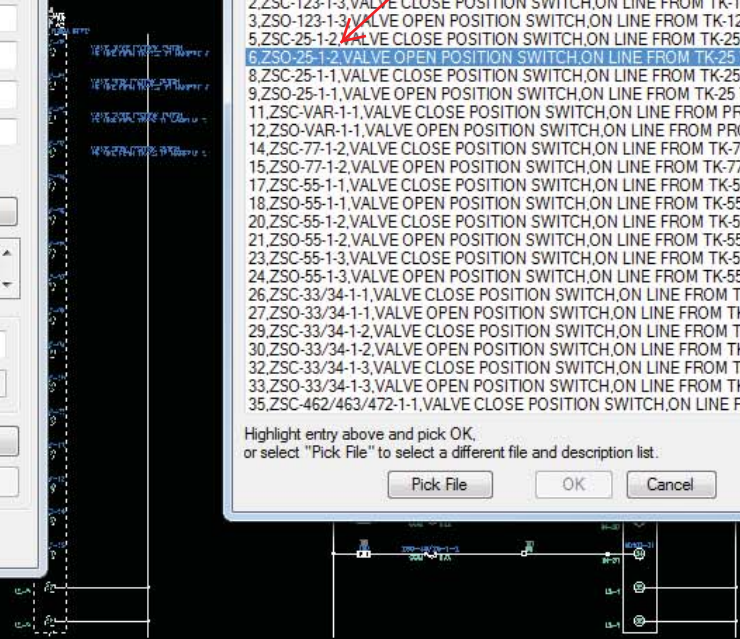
2,ZSC-123-1-3,VALVE CLOSE POSITION SWITCH,ON LINE FROM TK-1
3,ZSO-123-1-3,VALVE OPEN POSITION SWITCH,ON LINE FROM TK-1
5,ZSC-25-1-2,VALVE CLOSE POSITION SWITCH,ON LINE FROM TK-25
6,ZSO-25-1-2,VALVE OPEN POSITION SWITCH,ON LINE FROM TK-25
8,ZSC-25-1-1,VALVE CLOSE POSITION SWITCH,ON LINE FROM TK-25
9,ZSO-25-1-1,VALVE OPEN POSITION SWITCH,ON LINE FROM TK-25
11,ZSC-VAR-1-1,VALVE CLOSE POSITION SWITCH,ON LINE FROM PR
12,ZSO-VAR-1-1,VALVE OPEN POSITION SWITCH,ON LINE FROM PR
14,ZSC-77-1-2,VALVE CLOSE POSITION SWITCH,ON LINE FROM TK-7
15,ZSO-77-1-2,VALVE OPEN POSITION SWITCH,ON LINE FROM TK-7
17,ZSC-55-1-1,VALVE CLOSE POSITION SWITCH,ON LINE FROM TK-5
18,ZSO-55-1-1,VALVE OPEN POSITION SWITCH,ON LINE FROM TK-5
20,ZSC-55-1-2,VALVE CLOSE POSITION SWITCH,ON LINE FROM TK-5
21,ZSO-55-1-2,VALVE OPEN POSITION SWITCH,ON LINE FROM TK-5
23,ZSC-55-1-3,VALVE CLOSE POSITION SWITCH,ON LINE FROM TK-5
24,ZSO-55-1-3,VALVE OPEN POSITION SWITCH,ON LINE FROM TK-5
26,ZSC-33/34-1-1,VALVE CLOSE POSITION SWITCH,ON LINE FROM T
27,ZSO-33/34-1-1,VALVE OPEN POSITION SWITCH,ON LINE FROM T
29,ZSC-33/34-1-2,VALVE CLOSE POSITION SWITCH,ON LINE FROM T
30,ZSO-33/34-1-2,VALVE OPEN POSITION SWITCH,ON LINE FROM T
32,ZSC-33/34-1-3,VALVE CLOSE POSITION SWITCH,ON LINE FROM T
33,ZSO-33/34-1-3,VALVE OPEN POSITION SWITCH,ON LINE FROM T
35,ZSC-462/463/472-1-1,VALVE CLOSE POSITION SWITCH,ON LINE F

Highlight entry above and pick OK,
or select "Pick File" to select a different file and description list.

Pick File
OK
Cancel